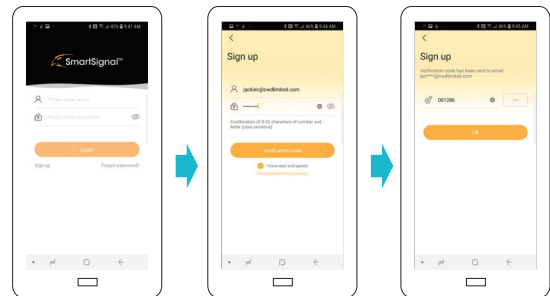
47% 9:41 AM

SmartSignal™

Please enter email

Please enter password

Login

Sign up

Forgot password?

46% 9:41 AM

<

Sign up

jackiec@cwdlimited.com

Combination of 8-32 characters of number and letter (case sensitive)

Verification code

I have read and agreed

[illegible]

46% 9:43 AM

<

Sign up

Verification code has been sent to email jac***@cwdlimited.com

001286

OK